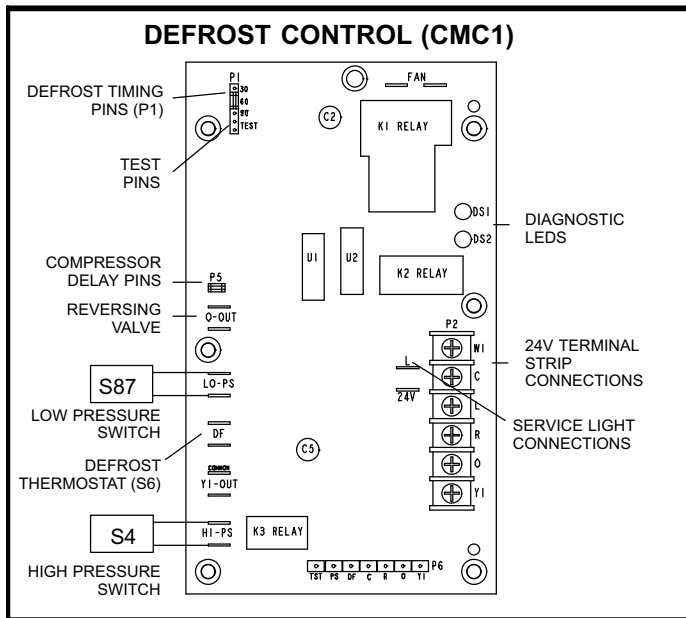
DEFROST CONTROL (CMC1)

DEFROST TIMING PINS (P1)

TEST PINS

COMPRESSOR DELAY PINS

REVERSING VALVE

S87

LOW PRESSURE SWITCH

DEFROST THERMOSTAT (S6)

S4

HIGH PRESSURE SWITCH

P1
30
60
90
TEST

FAN

C2

K1 RELAY

DS1

DS2

DIAGNOSTIC LEDS

U1

U2

K2 RELAY

P5

O-OUT

LO-PS

DF

COMMON

Y1-OUT

C5

K3 RELAY

HI-PS

P2

W1

C

L

R

O

Y1

L

24V

24V TERMINAL STRIP CONNECTIONS

SERVICE LIGHT CONNECTIONS

TST PS DF C R O Y1 P6